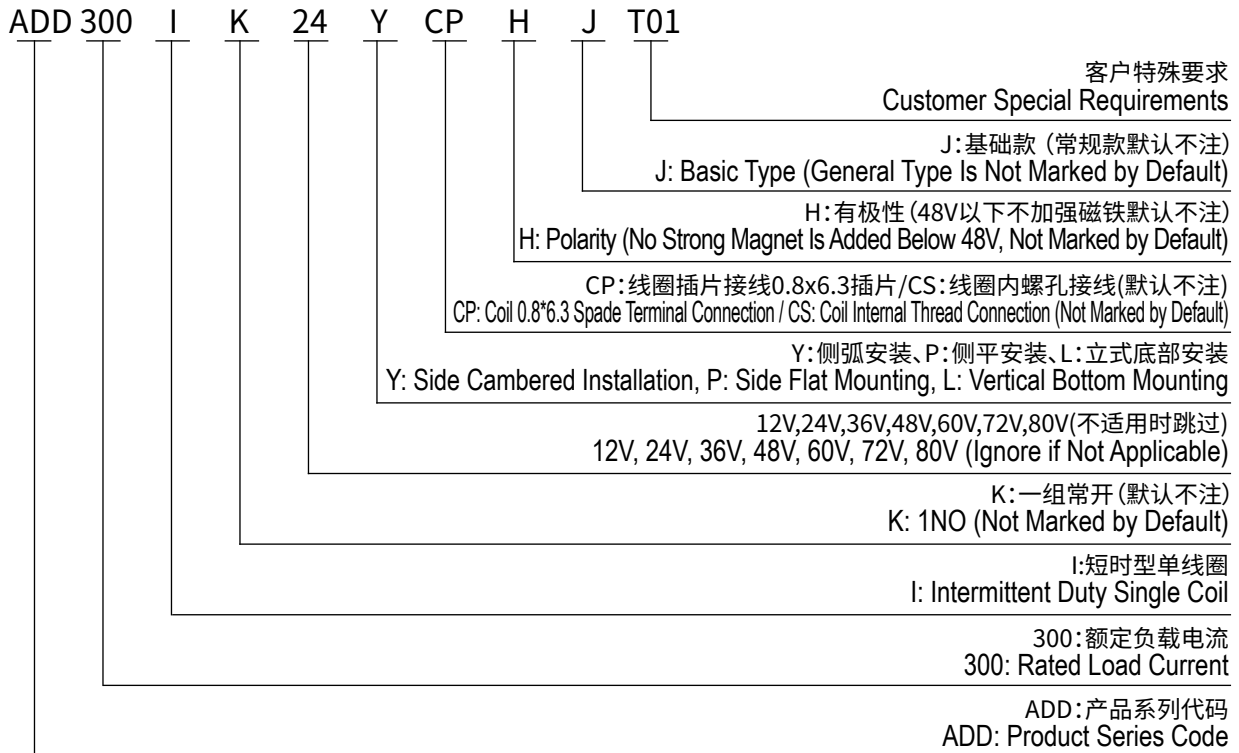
ADD 300 I K 24 Y CP H J T01

客户特殊要求
Customer Special Requirements

J:基础款 (常规款默认不注)
J: Basic Type (General Type Is Not Marked by Default)

H:有极性 (48V以下不加强磁铁默认不注)
H: Polarity (No Strong Magnet Is Added Below 48V, Not Marked by Default)

CP:线圈插片接线0.8x6.3插片/CS:线圈内螺孔接线(默认不注)
CP: Coil 0.8*6.3 Spade Terminal Connection / CS: Coil Internal Thread Connection (Not Marked by Default)

Y:侧弧安装、P:侧平安装、L:立式底部安装
Y: Side Cambered Installation, P: Side Flat Mounting, L: Vertical Bottom Mounting

12V,24V,36V,48V,60V,72V,80V(不适用时跳过)
12V, 24V, 36V, 48V, 60V, 72V, 80V (Ignore if Not Applicable)

K:一组常开 (默认不注)
K: 1NO (Not Marked by Default)

I:短时型单线圈
I: Intermittent Duty Single Coil

300:额定负载电流
300: Rated Load Current

ADD:产品系列代码
ADD: Product Series Code